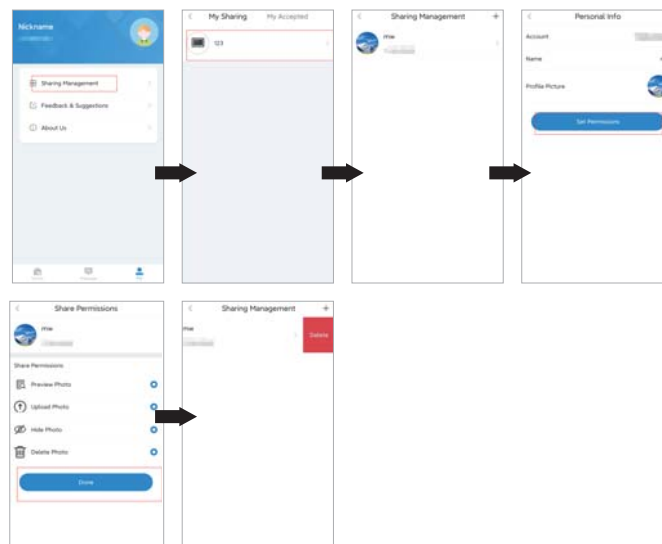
Nickname

Sharing Management

Feedback & Suggestions

About Us

My Sharing

My Accepted

123

Sharing Management

me

Personal Info

Account

Name

Profile Picture

Set Permissions

Share Permissions

me

Share Permissions

Preview Photo

Upload Photo

Hide Photo

Delete Photo

Done

Sharing Management

me

Delete